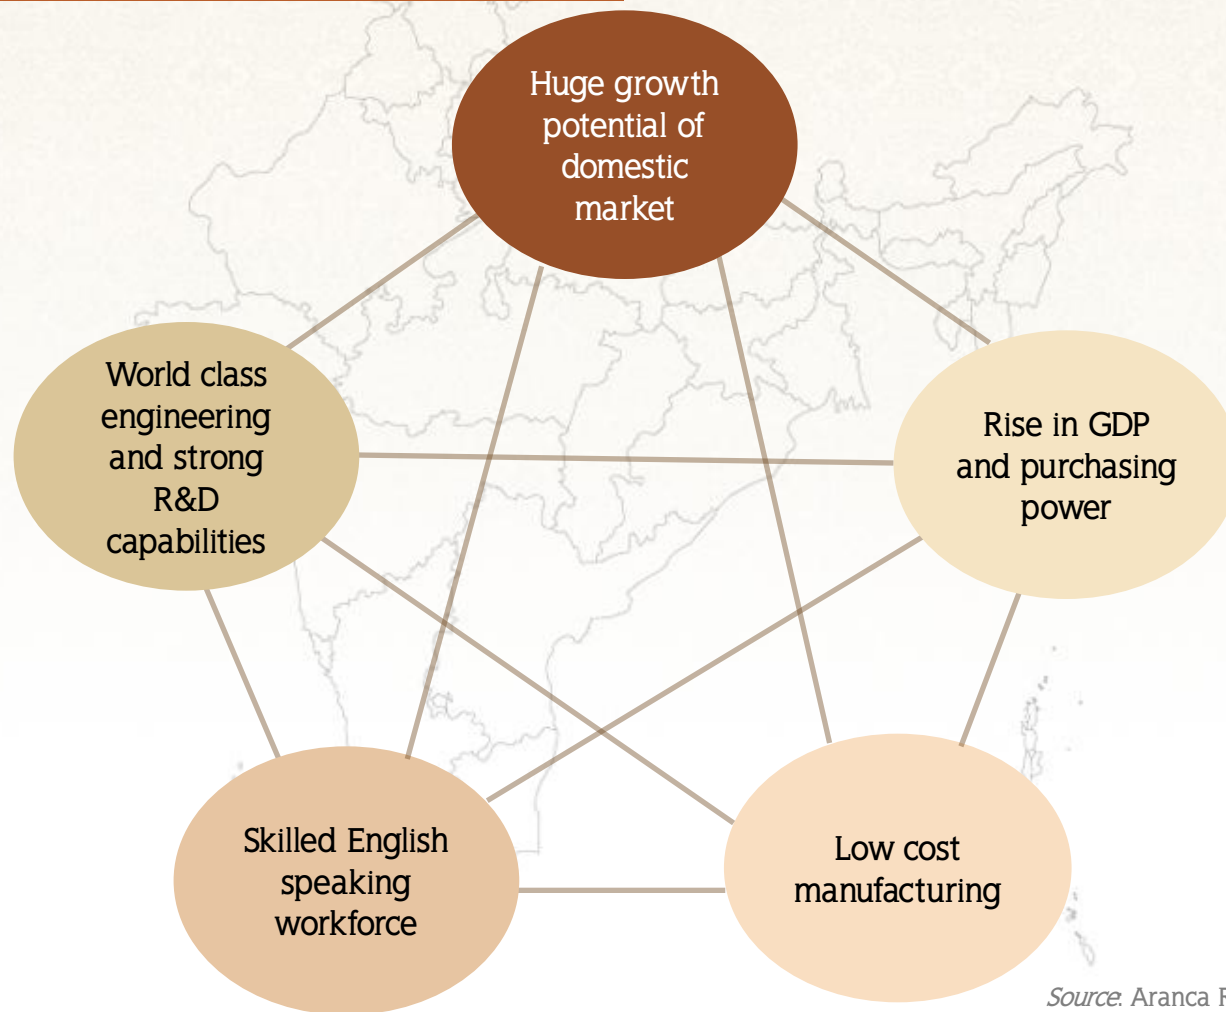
Huge growth potential of domestic market

World class engineering and strong R&D capabilities

Rise in GDP and purchasing power

Skilled English speaking workforce

Low cost manufacturing

Source: Aranca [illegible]